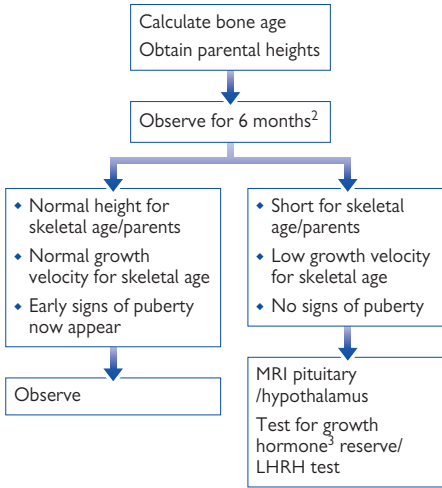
Calculate bone age
Obtain parental heights

Observe for 6 months$^2$

- Normal height for skeletal age/parents
- Normal growth velocity for skeletal age
- Early signs of puberty now appear

Observe

- Short for skeletal age/parents
- Low growth velocity for skeletal age
- No signs of puberty

MRI pituitary /hypothalamus
Test for growth hormone$^3$ reserve/ LHRH test